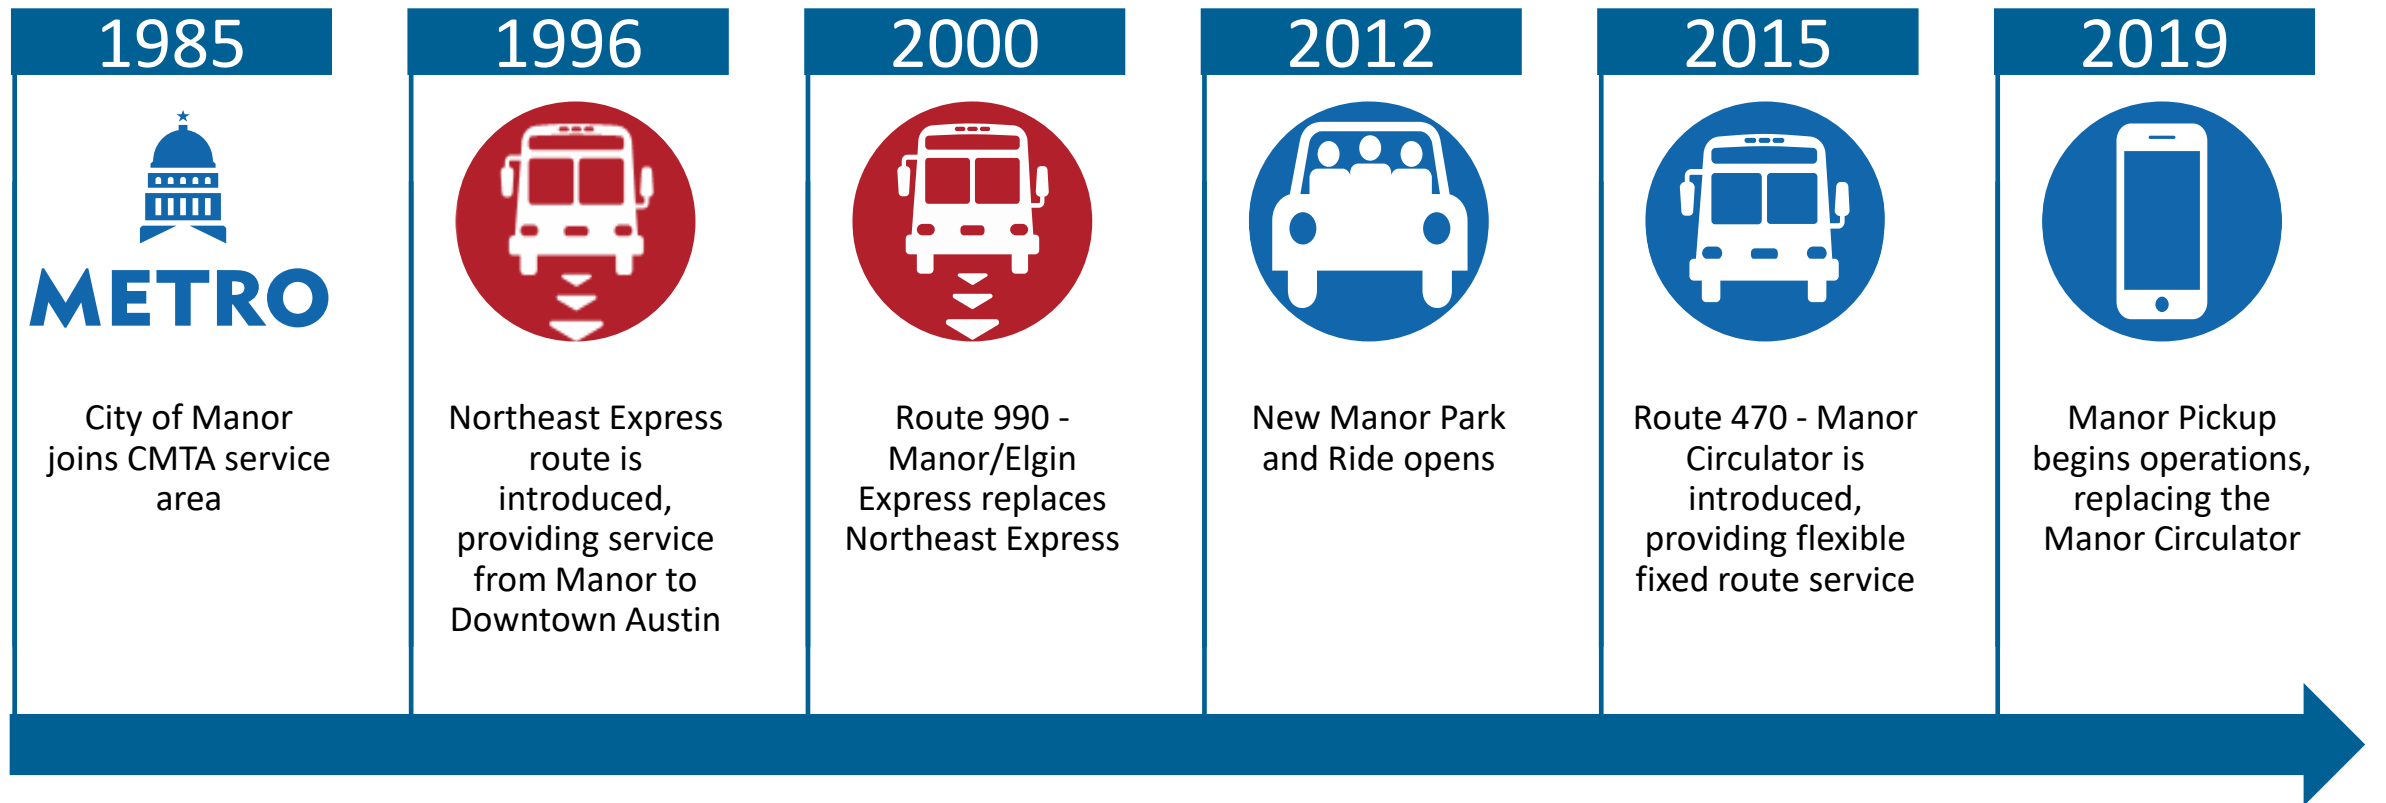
1985

METRO

City of Manor joins CMTA service area

1996

Northeast Express route is introduced, providing service from Manor to Downtown Austin

2000

Route 990 - Manor/Elgin Express replaces Northeast Express

2012

New Manor Park and Ride opens

2015

Route 470 - Manor Circulator is introduced, providing flexible fixed route service

2019

Manor Pickup begins operations, replacing the Manor Circulator